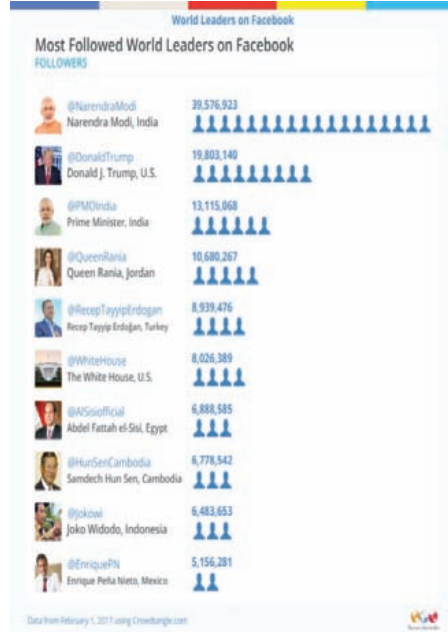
World Leaders on Facebook

Most Followed World Leaders on Facebook
FOLLOWERS

@NarendraModi
Narendra Modi, India
39,576,923

@DonaldTrump
Donald J. Trump, U.S.
19,803,140

@PMOIndia
Prime Minister, India
13,115,068

@QueenRania
Queen Rania, Jordan
10,680,267

@RecepTayyipErdogan
Recep Tayyip Erdoğan, Turkey
8,939,476

@WhiteHouse
The White House, U.S.
8,026,389

@AlSisiofficial
Abdel Fattah el-Sisi, Egypt
6,888,585

@HunSenCambodia
Samdech Hun Sen, Cambodia
6,778,542

@Jokowi
Joko Widodo, Indonesia
6,483,653

@EnriquePN
Enrique Peña Nieto, Mexico
5,156,281

Data from February 1, 2017 using Crowdtangle.com